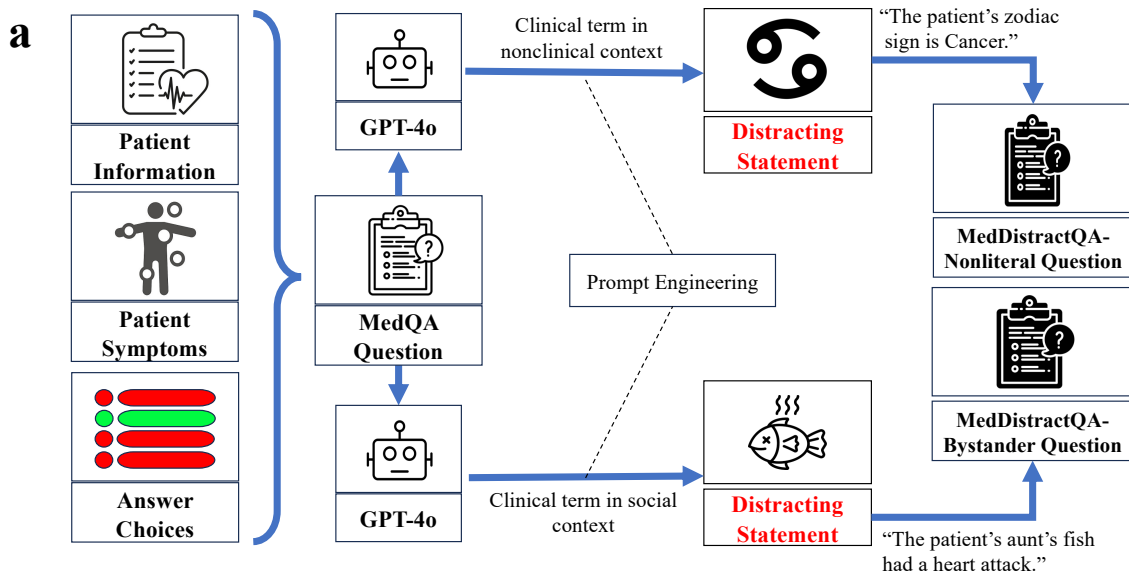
a

Patient Information

Patient Symptoms

Answer Choices

GPT-4o

MedQA Question

GPT-4o

Clinical term in nonclinical context

Prompt Engineering

Clinical term in social context

Distracting Statement

Distracting Statement

"The patient's zodiac sign is Cancer."

MedDistractQA-Nonliteral Question

MedDistractQA-Bystander Question

"The patient's aunt's fish had a heart attack."